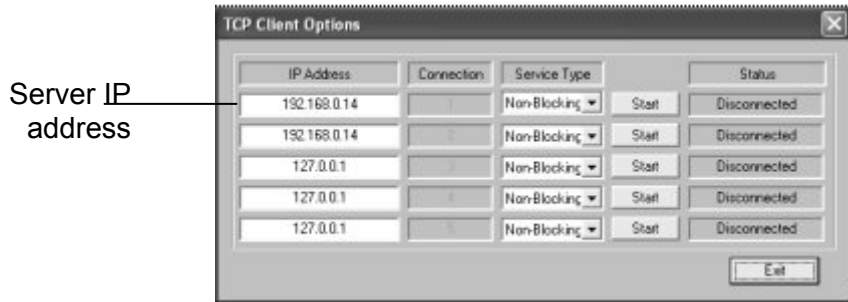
TCP Client Options

Server IP address

| IP Address | Connection | Service Type | | Status |
|---|---|---|---|---|
| 192.168.0.14 | 1 | Non-Blocking | Start | Disconnected |
| 192.168.0.14 | 2 | Non-Blocking | Start | Disconnected |
| 127.0.0.1 | 3 | Non-Blocking | Start | Disconnected |
| 127.0.0.1 | 4 | Non-Blocking | Start | Disconnected |
| 127.0.0.1 | 5 | Non-Blocking | Start | Disconnected |

Exit